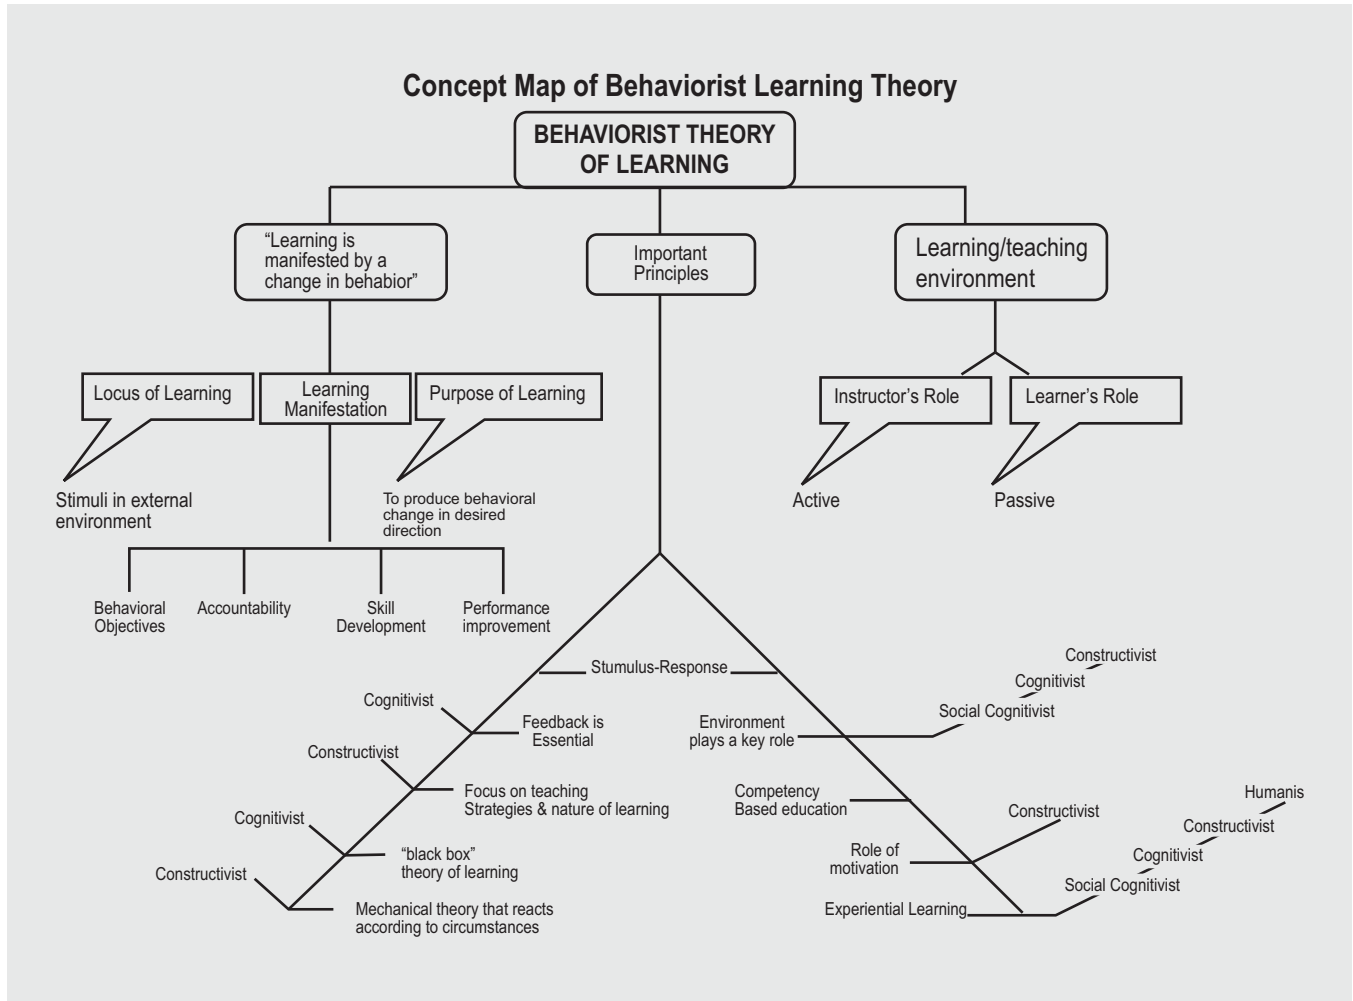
Concept Map of Behaviorist Learning Theory

BEHAVIORIST THEORY OF LEARNING

"Learning is manifested by a change in behabior"

Important Principles

Learning/teaching environment

Locus of Learning

Learning Manifestation

Purpose of Learning

Stimuli in external environment

To produce behavioral change in desired direction

Behavioral Objectives

Accountability

Skill Development

Performance improvement

Instructor's Role

Learner's Role

Active

Passive

Stimulus-Response

Cognitivist

Feedback is Essential

Constructivist

Focus on teaching Strategies & nature of learning

Cognitivist

"black box" theory of learning

Constructivist

Mechanical theory that reacts according to circumstances

Constructivist

Cognitivist

Social Cognitivist

Environment plays a key role

Competency Based education

Constructivist

Role of motivation

Humanis

Constructivist

Cognitivist

Social Cognitivist

Experiential Learning